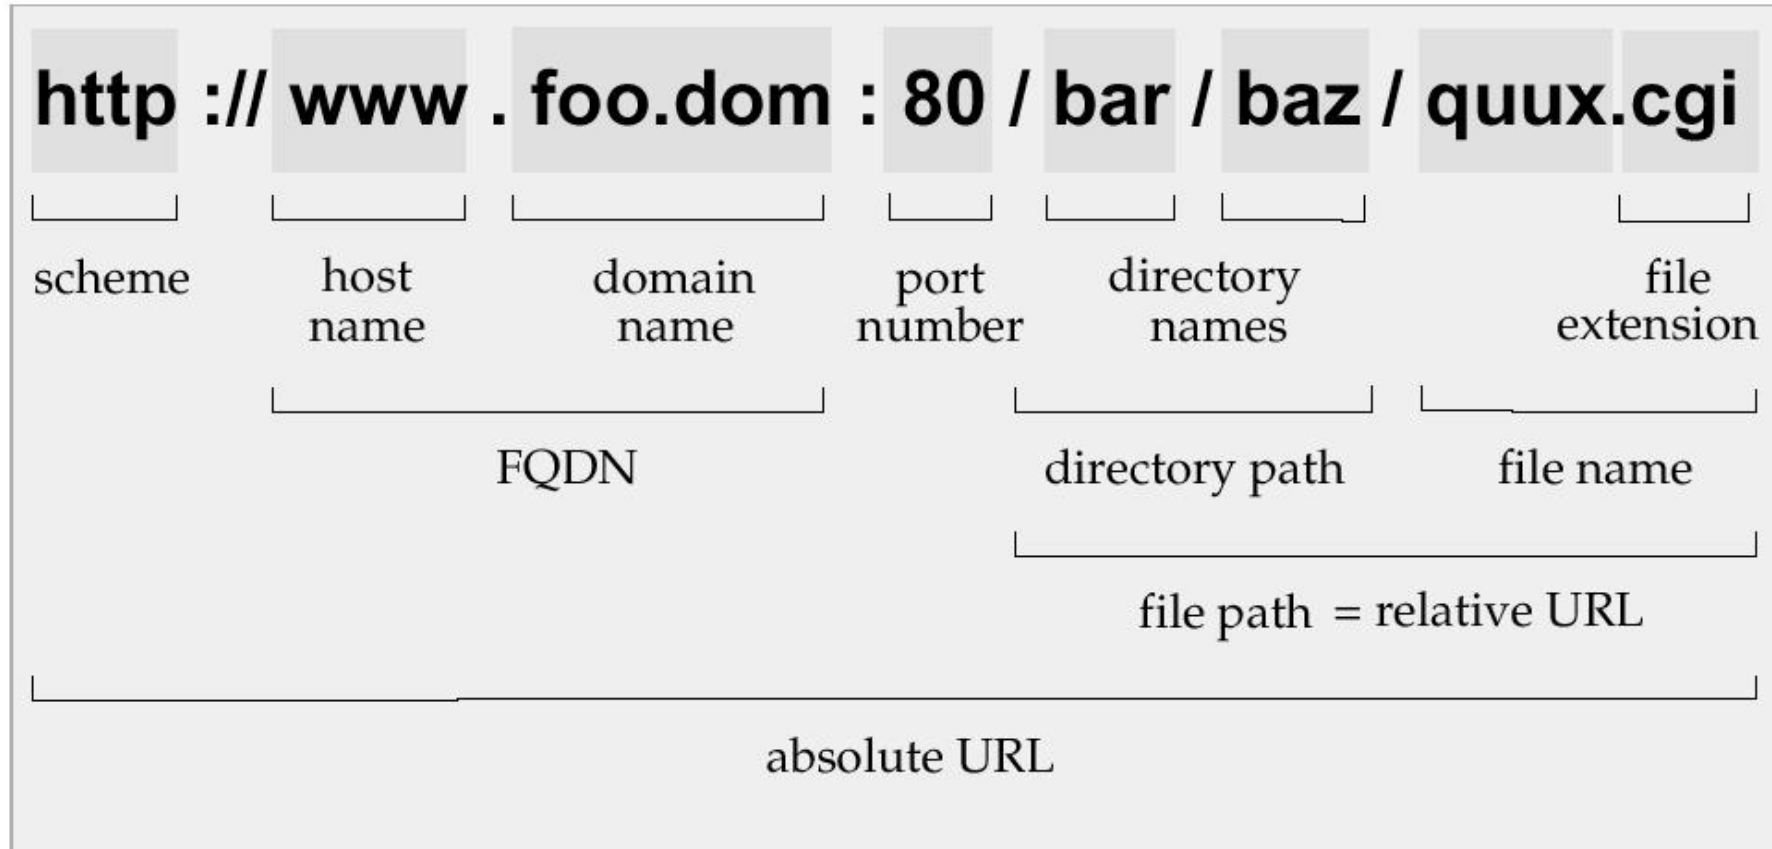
http :// www . foo.dom : 80 / bar / baz / quux.cgi

scheme

host name

domain name

port number

directory names

file extension

FQDN

directory path

file name

file path = relative URL

absolute URL